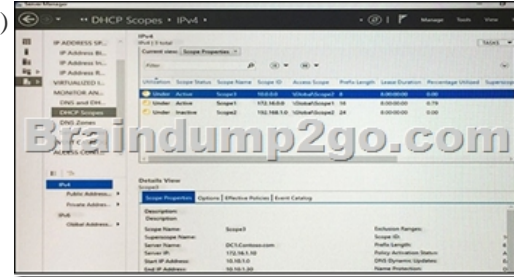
Server Manager

DHCP Scopes • IPv4

Manage Tools View

IP ADDRESS SP...
IP Address Bl...
IP Address In...
IP Address R...
VIRTUALIZED I...
MONITOR AN...
DNS and DH...
DHCP Scopes
DNS Zones

ACCESS CONT...

IPv4
IPv4 | 3 total

TASKS

Current view: Scope Properties

Filter

| Utilization | Scope Status | Scope Name | Scope ID | Access Scope | Prefix Length | Lease Duration | Percentage Utilized | Superscope |
|---|---|---|---|---|---|---|---|---|
| Under | Active | Scope3 | 10.0.0.0 | \Global\Scope3 | 8 | 8.00:00:00 | 0.00 | |
| Under | Active | Scope1 | 172.16.0.0 | \Global\Scope1 | 16 | 8.00:00:00 | 0.79 | |
| Under | Inactive | Scope2 | 192.168.1.0 | \Global\Scope2 | 24 | 8.00:00:00 | 0.00 | |

Braindump2go.com

IPv4
Public Address...
Private Addres...
IPv6
Global Address...

Details View
Scope3

Scope Properties | Options | Effective Policies | Event Catalog

Description:
Description:

Scope Name: Scope3
Superscope Name:
Server Name: DC1.Contoso.com
Server IP: 172.16.1.10
Start IP Address: 10.10.1.0
End IP Address: 10.10.1.50

Exclusion Ranges:
Scope ID:
Prefix Length:
Policy Activation Status:
DNS Dynamic Updates:
Name Protection: